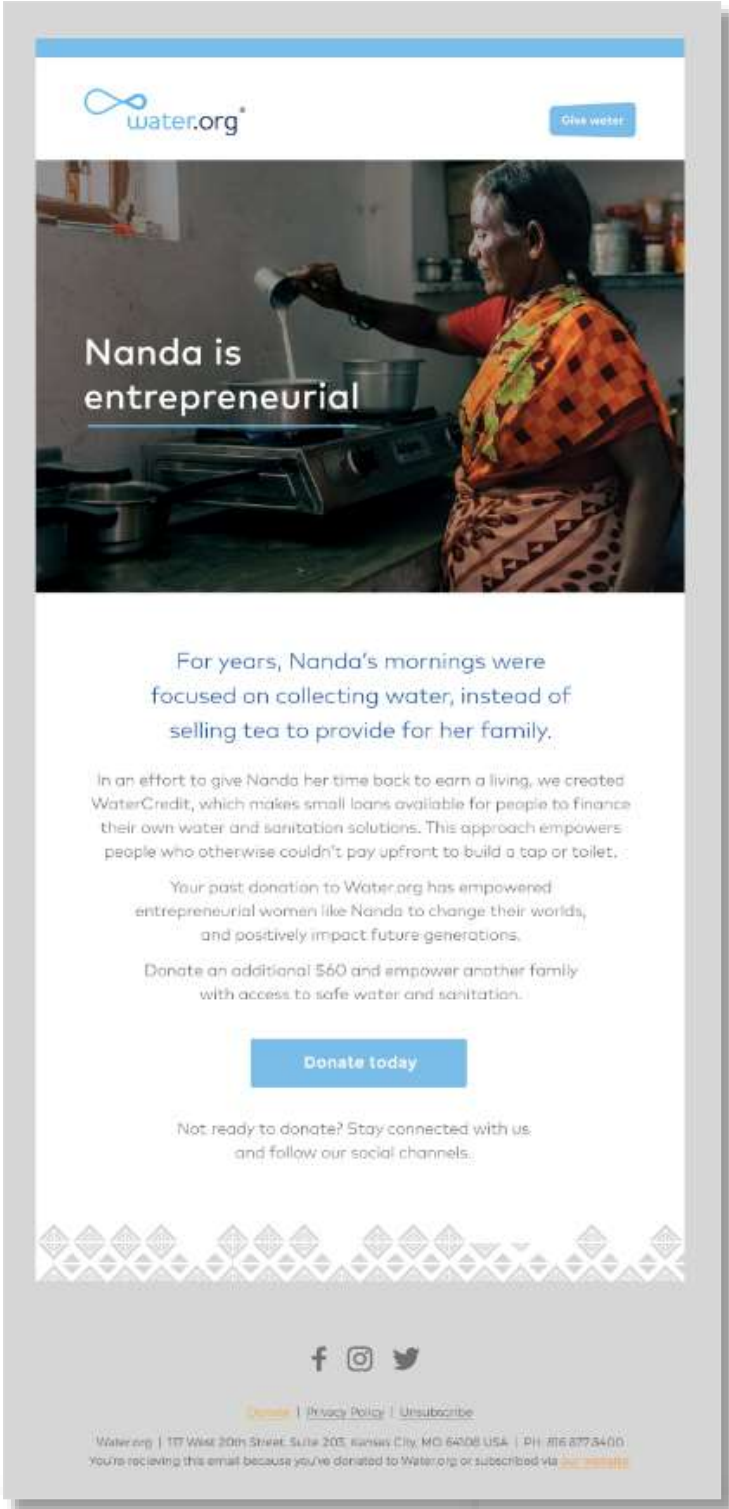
water.org®

Give water

Nanda is entrepreneurial

For years, Nanda's mornings were focused on collecting water, instead of selling tea to provide for her family.

In an effort to give Nanda her time back to earn a living, we created WaterCredit, which makes small loans available for people to finance their own water and sanitation solutions. This approach empowers people who otherwise couldn't pay upfront to build a tap or toilet.

Your past donation to Water.org has empowered entrepreneurial women like Nanda to change their worlds, and positively impact future generations.

Donate an additional $60 and empower another family with access to safe water and sanitation.

Donate today

Not ready to donate? Stay connected with us and follow our social channels.

Donate | Privacy Policy | Unsubscribe

Water.org | 117 West 20th Street, Suite 203, Kansas City, MO 64108 USA | PH: 816 877 8400
You're recieving this email because you've donated to Water.org or subscribed via our website